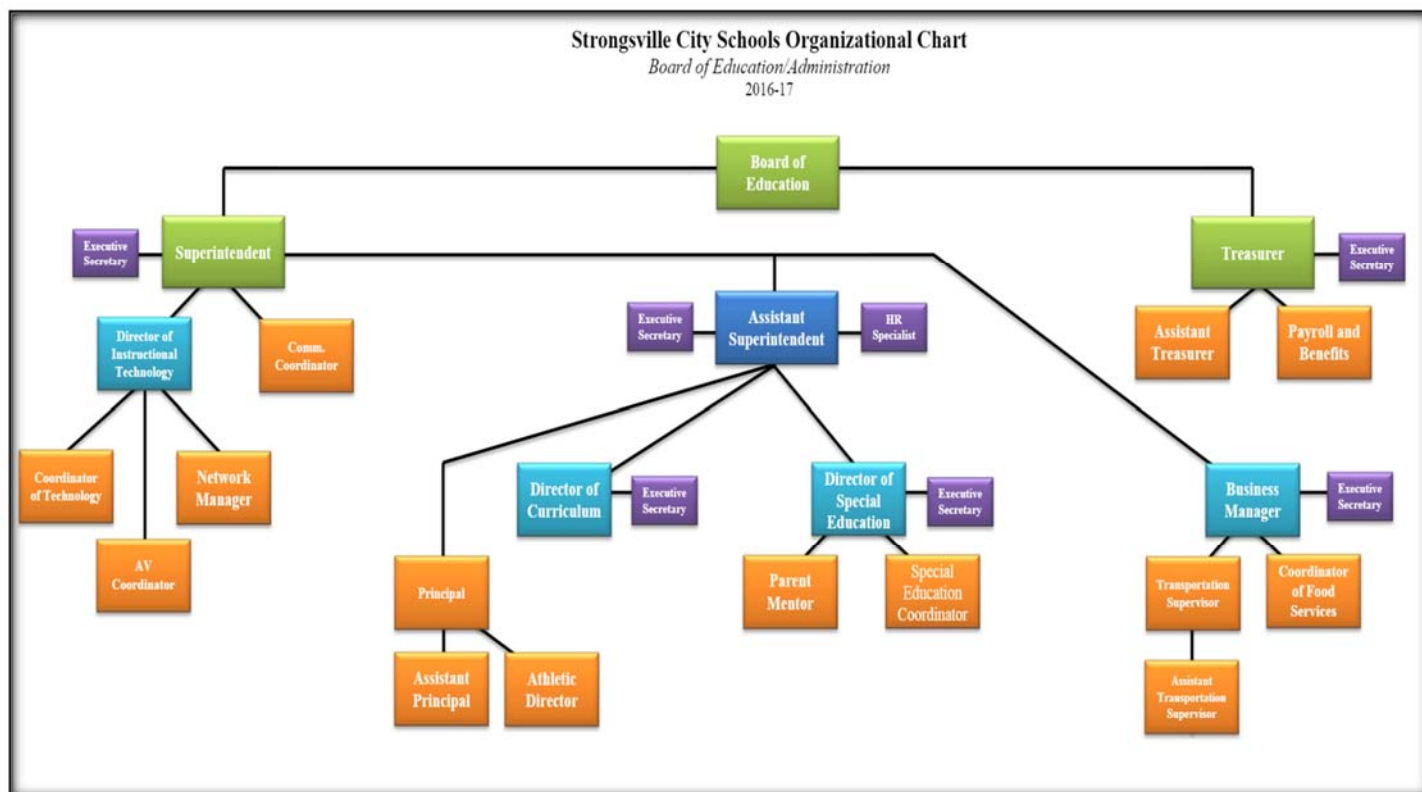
Strongsville City Schools Organizational Chart
Board of Education/Administration
2016-17

Board of Education

Executive Secretary
Superintendent

Treasurer
Executive Secretary

Assistant Treasurer
Payroll and Benefits

Director of Instructional Technology
Comm. Coordinator

Coordinator of Technology
Network Manager
AV Coordinator

Executive Secretary
Assistant Superintendent
HR Specialist

Director of Curriculum
Executive Secretary

Director of Special Education
Executive Secretary

Parent Mentor
Special Education Coordinator

Principal
Assistant Principal
Athletic Director

Business Manager
Executive Secretary

Transportation Supervisor
Coordinator of Food Services
Assistant Transportation Supervisor